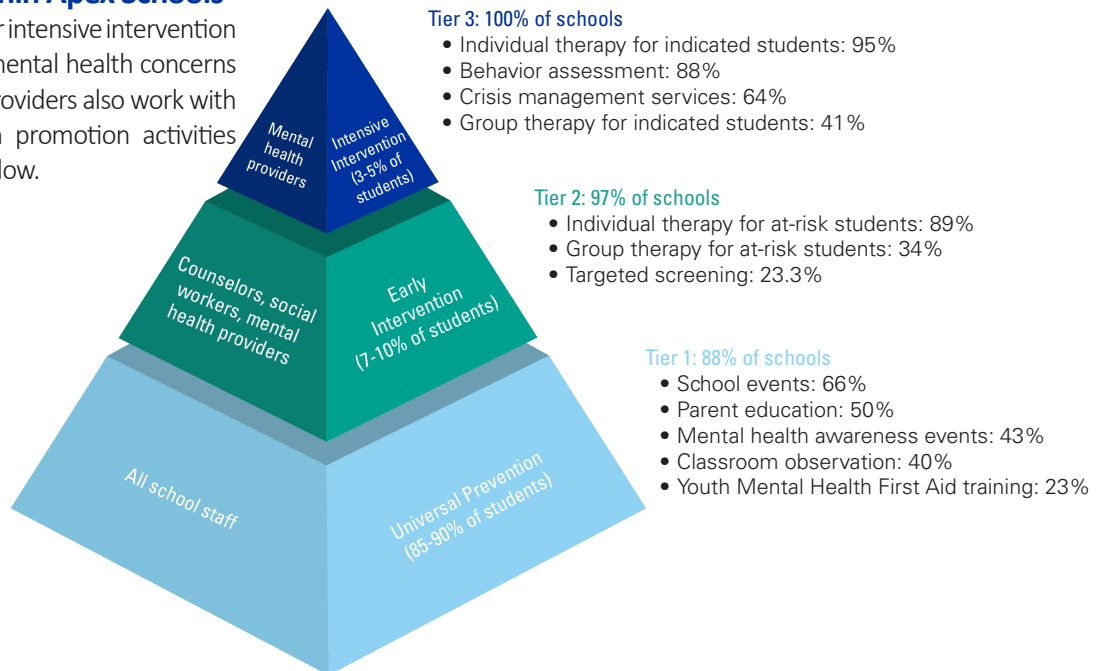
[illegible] Apex Schools
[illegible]r intensive intervention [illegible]mental health concerns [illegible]roviders also work with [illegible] promotion activities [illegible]low.

Mental health providers

Intensive Intervention (3-5% of students)

Counselors, social workers, mental health providers

Early Intervention (7-10% of students)

All school staff

Universal Prevention (85-90% of students)

Tier 3: 100% of schools
• Individual therapy for indicated students: 95%
• Behavior assessment: 88%
• Crisis management services: 64%
• Group therapy for indicated students: 41%

Tier 2: 97% of schools
• Individual therapy for at-risk students: 89%
• Group therapy for at-risk students: 34%
• Targeted screening: 23.3%

Tier 1: 88% of schools
• School events: 66%
• Parent education: 50%
• Mental health awareness events: 43%
• Classroom observation: 40%
• Youth Mental Health First Aid training: 23%